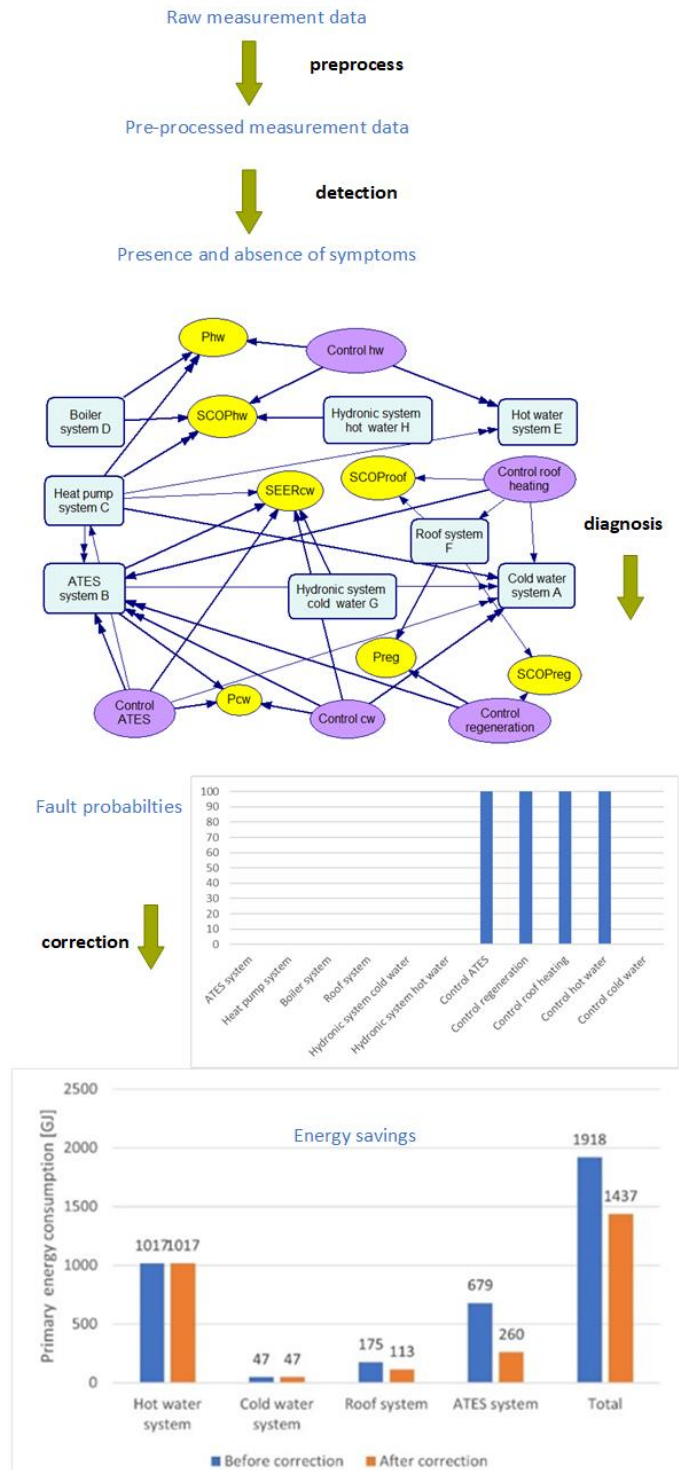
Raw measurement data

preprocess

Pre-processed measurement data

detection

Presence and absence of symptoms

Phw

Control hw

Boiler system D

SCOPhw

Hydronic system hot water H

Hot water system E

SCOProof

Control roof heating

Heat pump system C

SEERcw

Roof system F

diagnosis

ATES system B

Hydronic system cold water G

Cold water system A

Preg

SCOPreg

Control ATES

Pcw

Control cw

Control regeneration

Fault probabilties

correction

100
90
80
70
60
50
40
30
20
10
0

ATES system
Heat pump system
Boiler system
Roof system
Hydronic system cold water
Hydronic system hot water
Control ATES
Control regeneration
Control roof heating
Control hot water
Control cold water

Energy savings

Primary energy consumption [GJ]

2500
2000
1500
1000
500
0

| | Before correction | After correction |
|---|---|---|
| Hot water system | 1017 | 1017 |
| Cold water system | 47 | 47 |
| Roof system | 175 | 113 |
| ATES system | 679 | 260 |
| Total | 1918 | 1437 |

Before correction
After correction